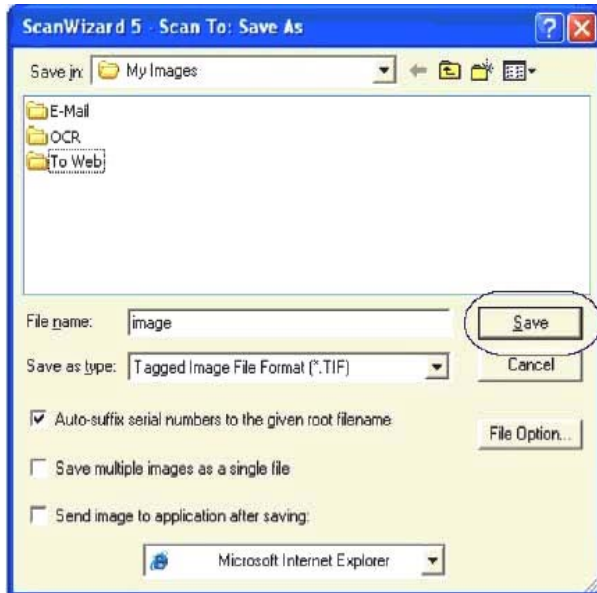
ScanWizard 5 - Scan To: Save As

Save in: My Images

E-Mail
OCR
To Web

File name: image
Save

Save as type: Tagged Image File Format (*.TIF)
Cancel

Auto-suffix serial numbers to the given root filename

File Option...

Save multiple images as a single file

Send image to application after saving:

Microsoft Internet Explorer